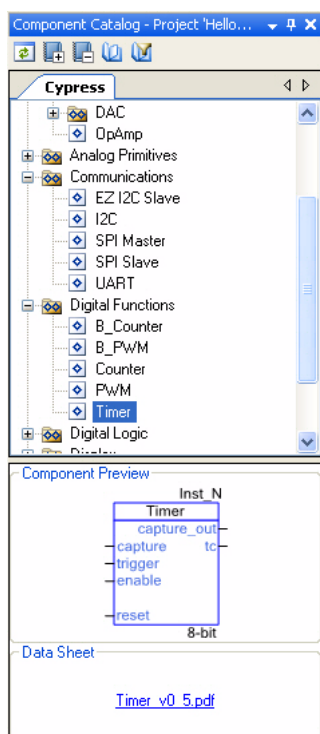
Component Catalog - Project 'Hello...

Cypress

DAC
OpAmp
Analog Primitives
Communications
EZ I2C Slave
I2C
SPI Master
SPI Slave
UART
Digital Functions
B_Counter
B_PWM
Counter
PWM
Timer
Digital Logic
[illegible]

Component Preview

Inst_N
Timer
capture_out
tc
capture
trigger
enable
reset
8-bit

Data Sheet

Timer_v0_5.pdf